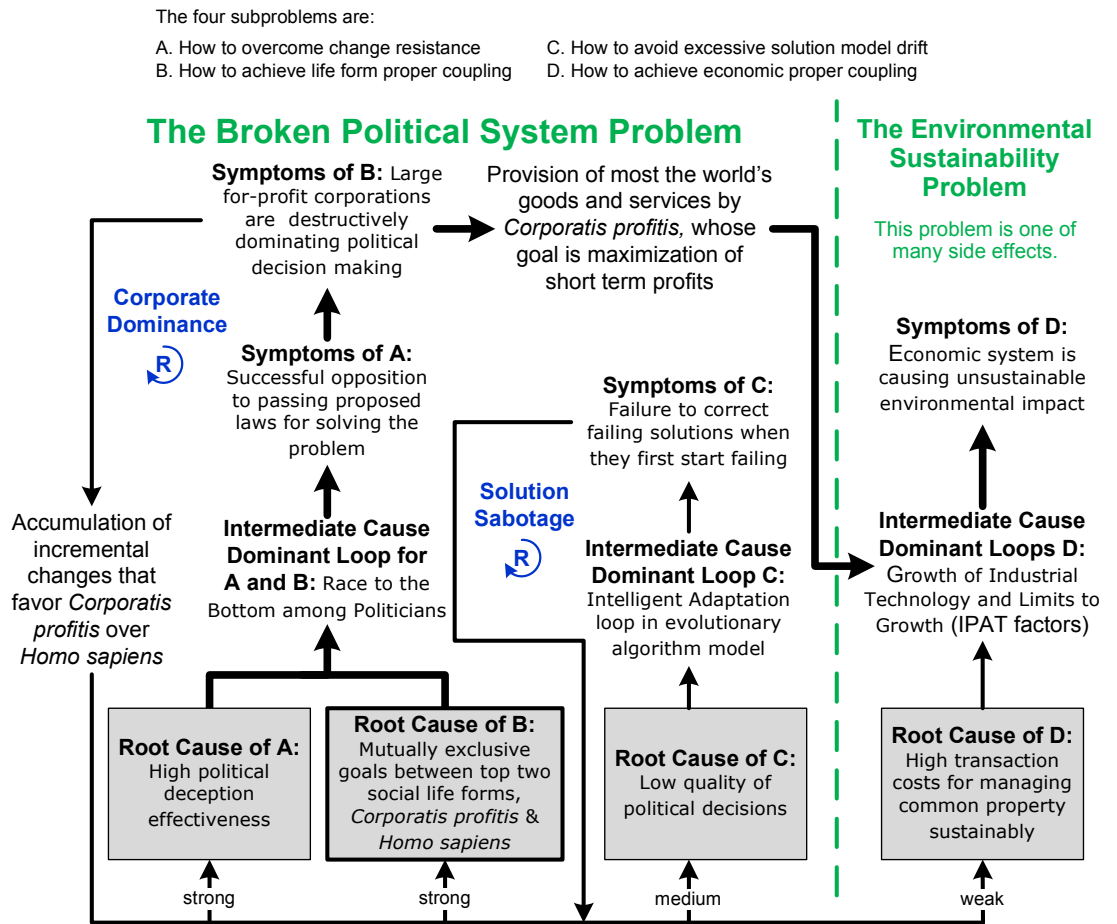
The four subproblems are:

A. How to overcome change resistance
B. How to achieve life form proper coupling
C. How to avoid excessive solution model drift
D. How to achieve economic proper coupling

The Broken Political System Problem

The Environmental Sustainability Problem

This problem is one of many side effects.

Symptoms of B: Large for-profit corporations are destructively dominating political decision making

Provision of most the world's goods and services by *Corporatis profitis,* whose goal is maximization of short term profits

Corporate Dominance

R

Symptoms of A: Successful opposition to passing proposed laws for solving the problem

Symptoms of C: Failure to correct failing solutions when they first start failing

Symptoms of D: Economic system is causing unsustainable environmental impact

Accumulation of incremental changes that favor *Corporatis profitis* over *Homo sapiens*

Intermediate Cause Dominant Loop for A and B: Race to the Bottom among Politicians

Solution Sabotage

R

Intermediate Cause Dominant Loop C: Intelligent Adaptation loop in evolutionary algorithm model

Intermediate Cause Dominant Loops D: Growth of Industrial Technology and Limits to Growth (IPAT factors)

Root Cause of A: High political deception effectiveness

Root Cause of B: Mutually exclusive goals between top two social life forms, *Corporatis profitis* & *Homo sapiens*

Root Cause of C: Low quality of political decisions

Root Cause of D: High transaction costs for managing common property sustainably

strong

strong

medium

weak